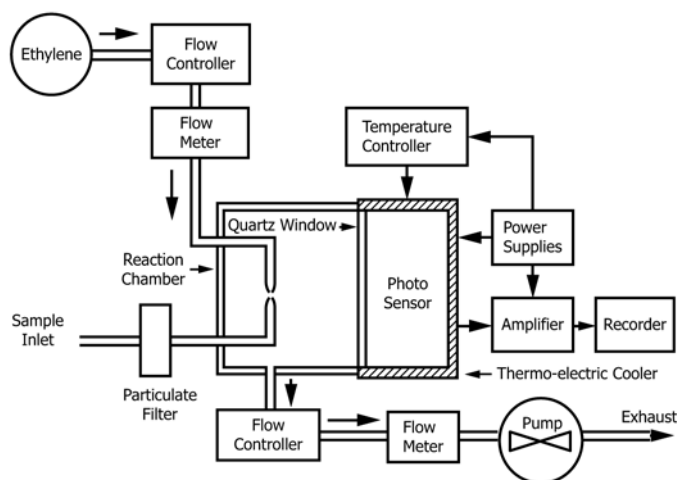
Ethylene

Flow Controller

Flow Meter

Temperature Controller

Quartz Window

Power Supplies

Reaction Chamber

Photo Sensor

Sample Inlet

Amplifier

Recorder

Particulate Filter

Thermo-electric Cooler

Flow Controller

Flow Meter

Pump

Exhaust